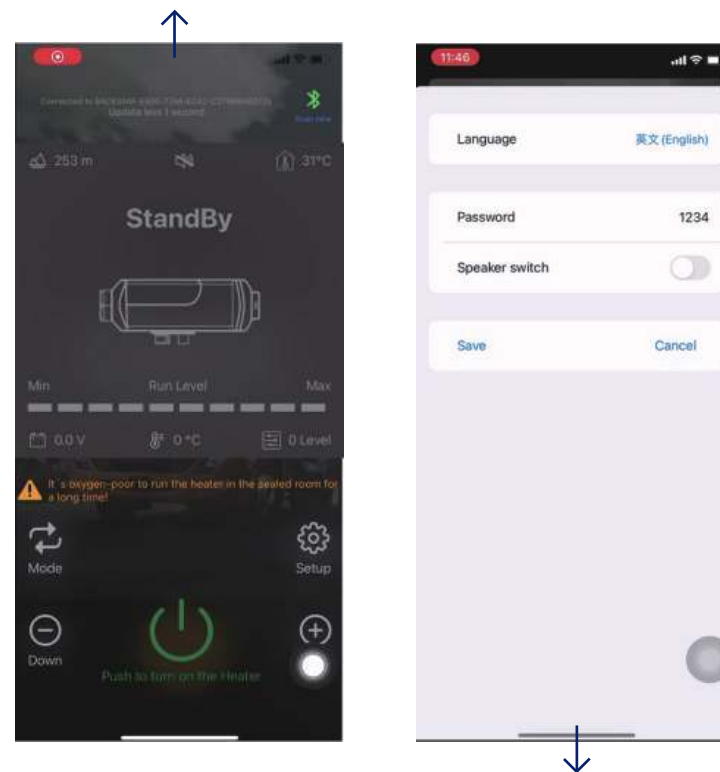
Connected to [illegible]
Update last 1 second

Scan new

253 m

31°C

StandBy

Min

Run Level

Max

0.0 V

0 °C

0 Level

It´s oxygen-poor to run the heater in the sealed room for a long time!

Mode

Setup

Down

Push to turn on the Heater

11:46

Language

英文(English)

Password

1234

Speaker switch

Save

Cancel